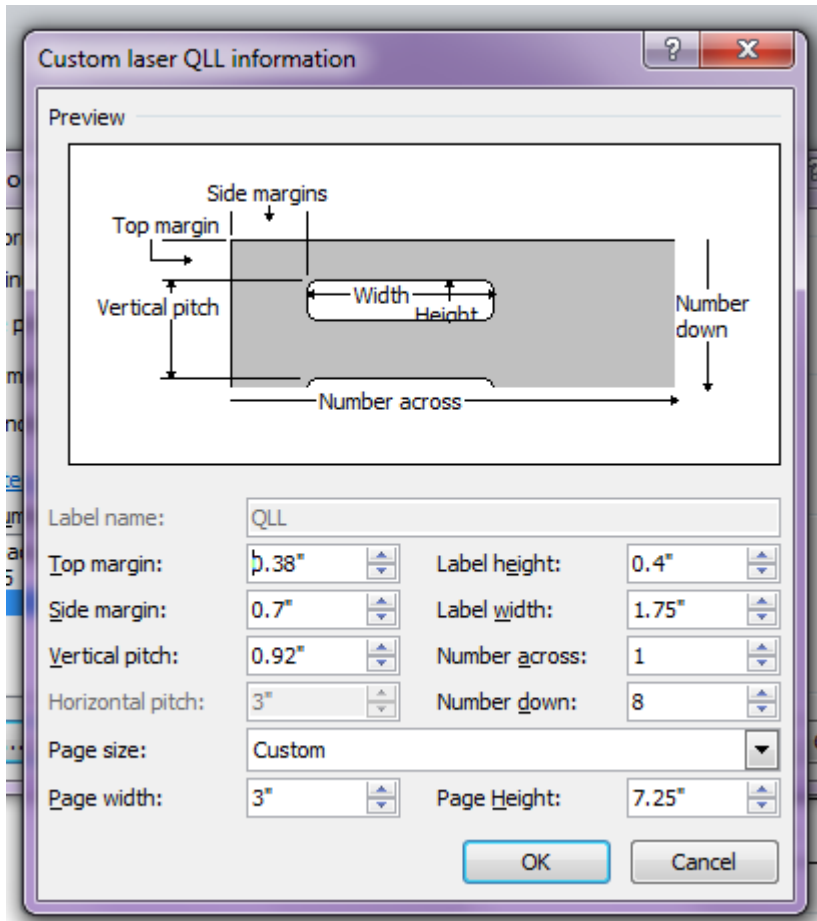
Custom laser QLL information

?

X

Preview

Side margins

Top margin

Vertical pitch

Width

Height

Number down

Number across

Label name:

QLL

Top margin:

0.38"

Label height:

0.4"

Side margin:

0.7"

Label width:

1.75"

Vertical pitch:

0.92"

Number across:

1

Horizontal pitch:

3"

Number down:

8

Page size:

Custom

Page width:

3"

Page Height:

7.25"

OK

Cancel